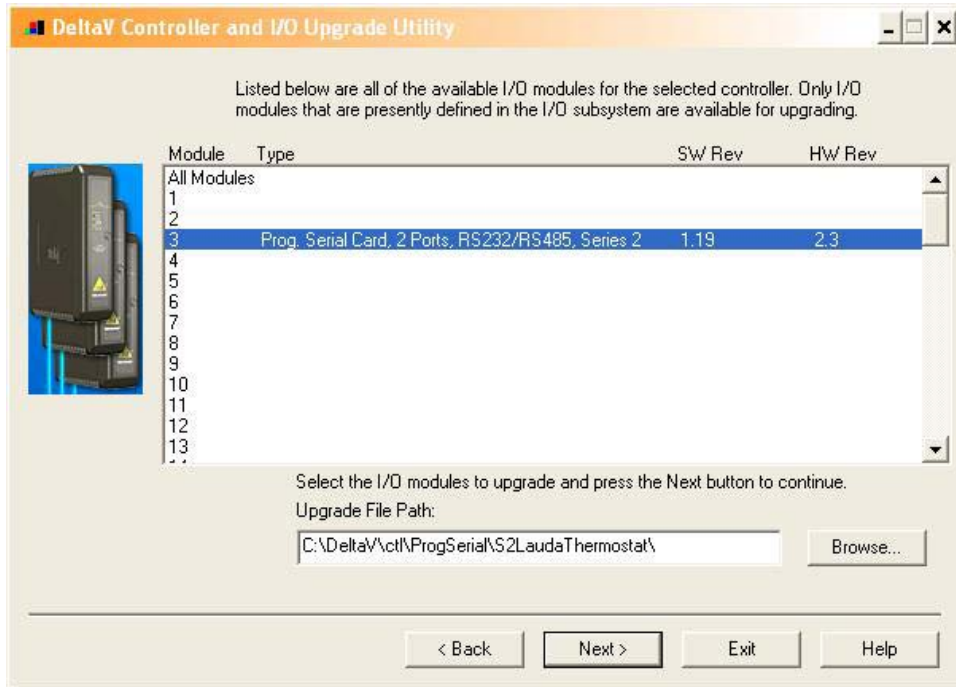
DeltaV Controller and I/O Upgrade Utility

Listed below are all of the available I/O modules for the selected controller. Only I/O modules that are presently defined in the I/O subsystem are available for upgrading.

| Module | Type | SW Rev | HW Rev |
|---|---|---|---|
| All Modules | | | |
| 1 | | | |
| 2 | | | |
| 3 | Prog. Serial Card, 2 Ports, RS232/RS485, Series 2 | 1.19 | 2.3 |
| 4 | | | |
| 5 | | | |
| 6 | | | |
| 7 | | | |
| 8 | | | |
| 9 | | | |
| 10 | | | |
| 11 | | | |
| 12 | | | |
| 13 | | | |

Select the I/O modules to upgrade and press the Next button to continue.

Upgrade File Path:

C:\DeltaV\ctl\ProgSerial\S2LaudaThermostat\

Browse...

< Back  Next >  Exit  Help